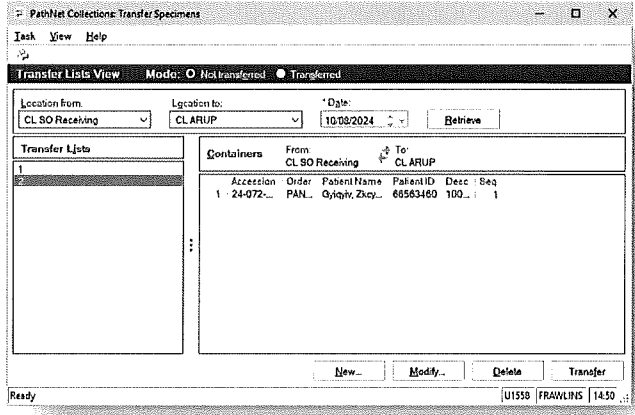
PathNet Collections: Transfer Specimens

Task View Help

Transfer Lists View Mode: Not transferred Transferred

Location from: CL SO Receiving

Location to: CL ARUP

* Date: 10/08/2024

Retrieve

Transfer Lists

1

2

Containers From: CL SO Receiving To: CL ARUP

| | Accession | Order | Patient Name | Patient ID | Desc | Seq |
|---|---|---|---|---|---|---|
| 1 | 24-072-... | PAN... | Gyiqyiv, Zkcy... | 66563460 | 100... | 1 |

New... Modify... Delete Transfer

Ready U1558 FRAWLINS 14:50